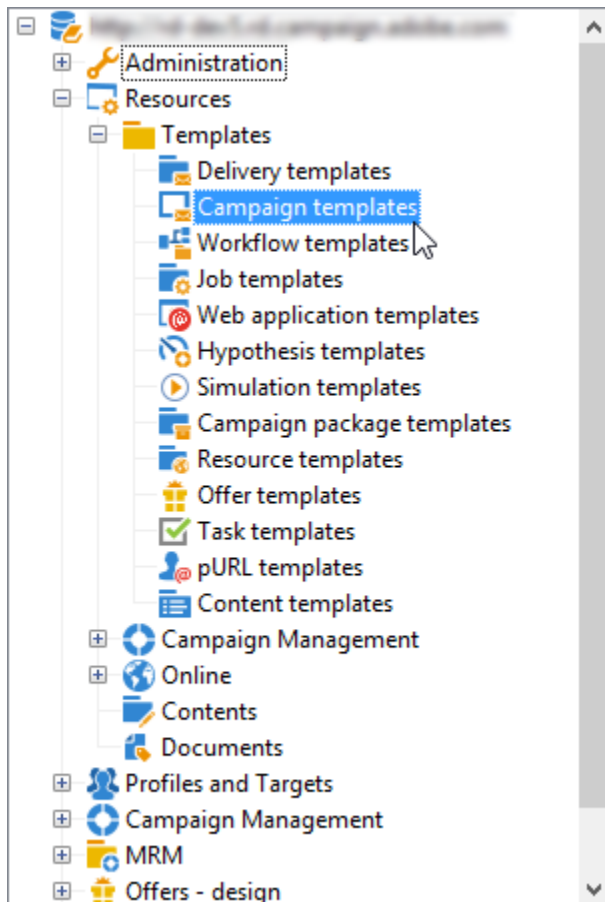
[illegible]
Administration
Resources
Templates
Delivery templates
Campaign templates
Workflow templates
Job templates
Web application templates
Hypothesis templates
Simulation templates
Campaign package templates
Resource templates
Offer templates
Task templates
pURL templates
Content templates
Campaign Management
Online
Contents
Documents
Profiles and Targets
Campaign Management
MRM
Offers - design